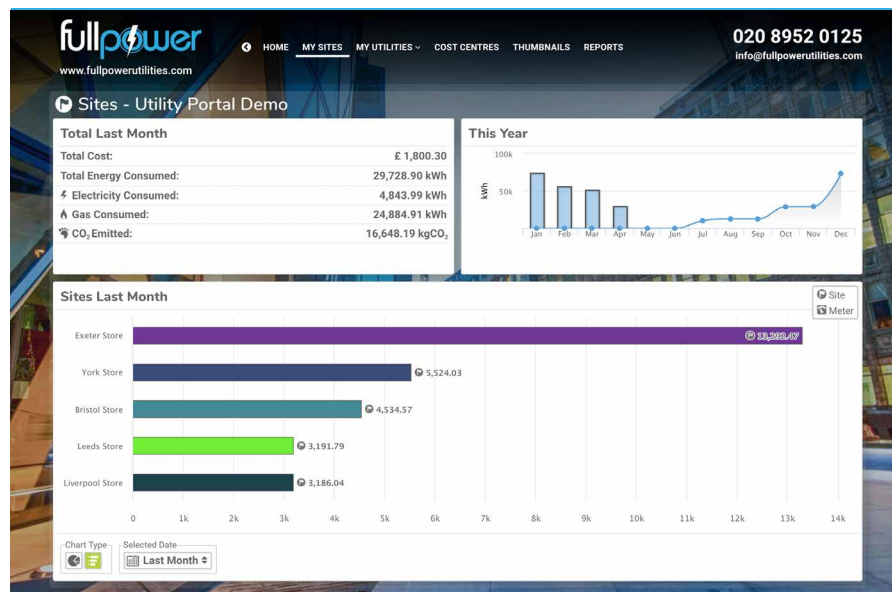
fullpower
www.fullpowerutilities.com

HOME MY SITES MY UTILITIES COST CENTRES THUMBNAILS REPORTS

020 8952 0125
info@fullpowerutilities.com

Sites - Utility Portal Demo

Total Last Month

| | |
|---|---|
| Total Cost: | £ 1,800.30 |
| Total Energy Consumed: | 29,728.90 kWh |
| Electricity Consumed: | 4,843.99 kWh |
| Gas Consumed: | 24,884.91 kWh |
| $CO_2$ Emitted: | 16,648.19 $kgCO_2$ |

This Year

100k
50k
kWh
Jan Feb Mar Apr May Jun Jul Aug Sep Oct Nov Dec

Sites Last Month

Site
Meter

Exeter Store 13,293.47
York Store 5,524.03
Bristol Store 4,534.57
Leeds Store 3,191.79
Liverpool Store 3,186.04

0 1k 2k 3k 4k 5k 6k 7k 8k 9k 10k 11k 12k 13k 14k

Chart Type
Selected Date
Last Month